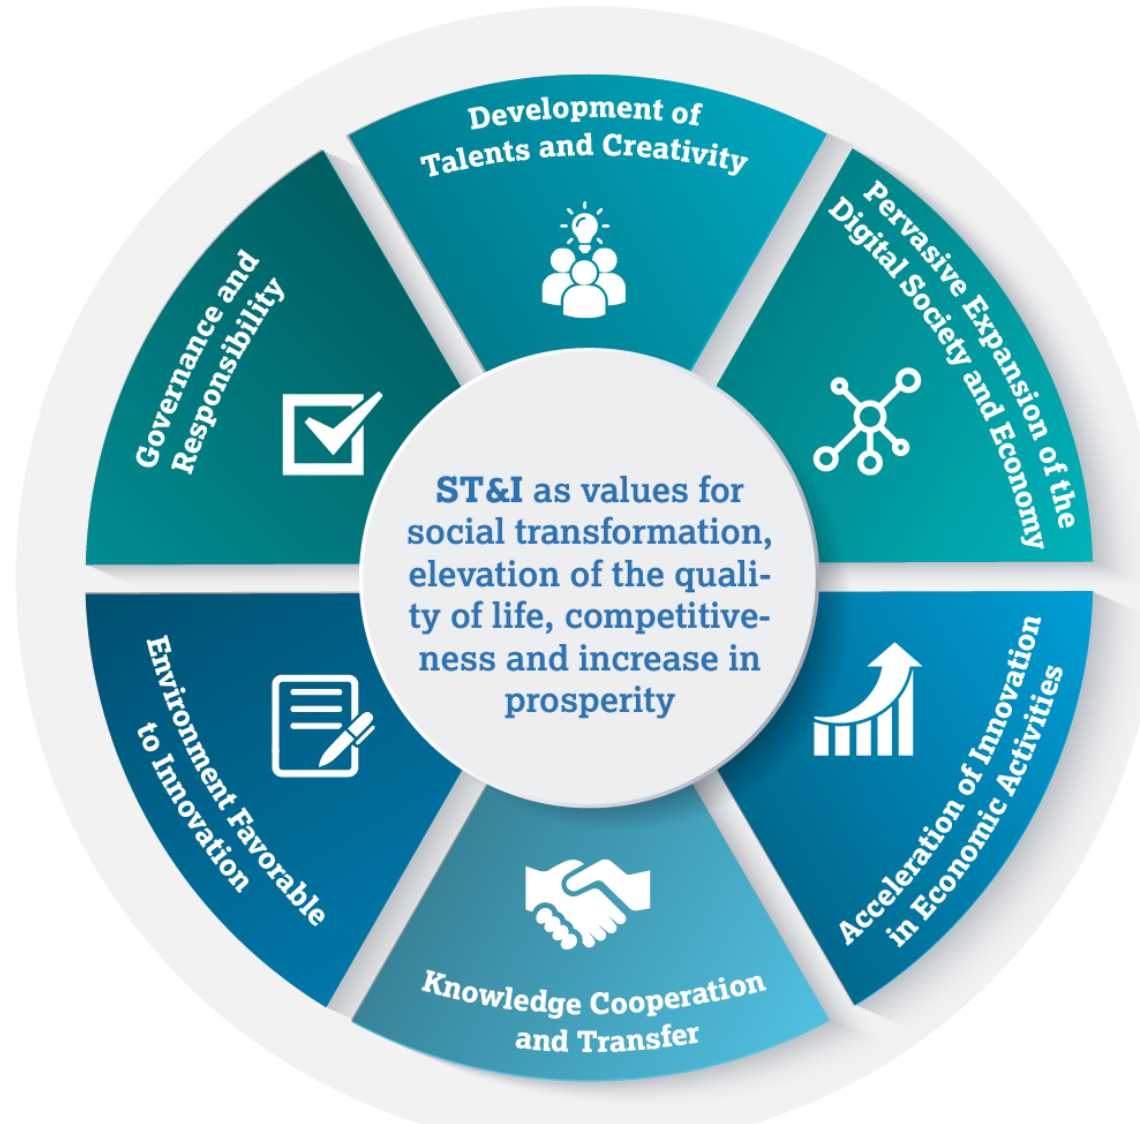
Development of Talents and Creativity

Pervasive Expansion of the Digital Society and Economy

Acceleration of Innovation in Economic Activities

Knowledge Cooperation and Transfer

Environment Favorable to Innovation

Governance and Responsibility

ST&I as values for social transformation, elevation of the quality of life, competitiveness and increase in prosperity